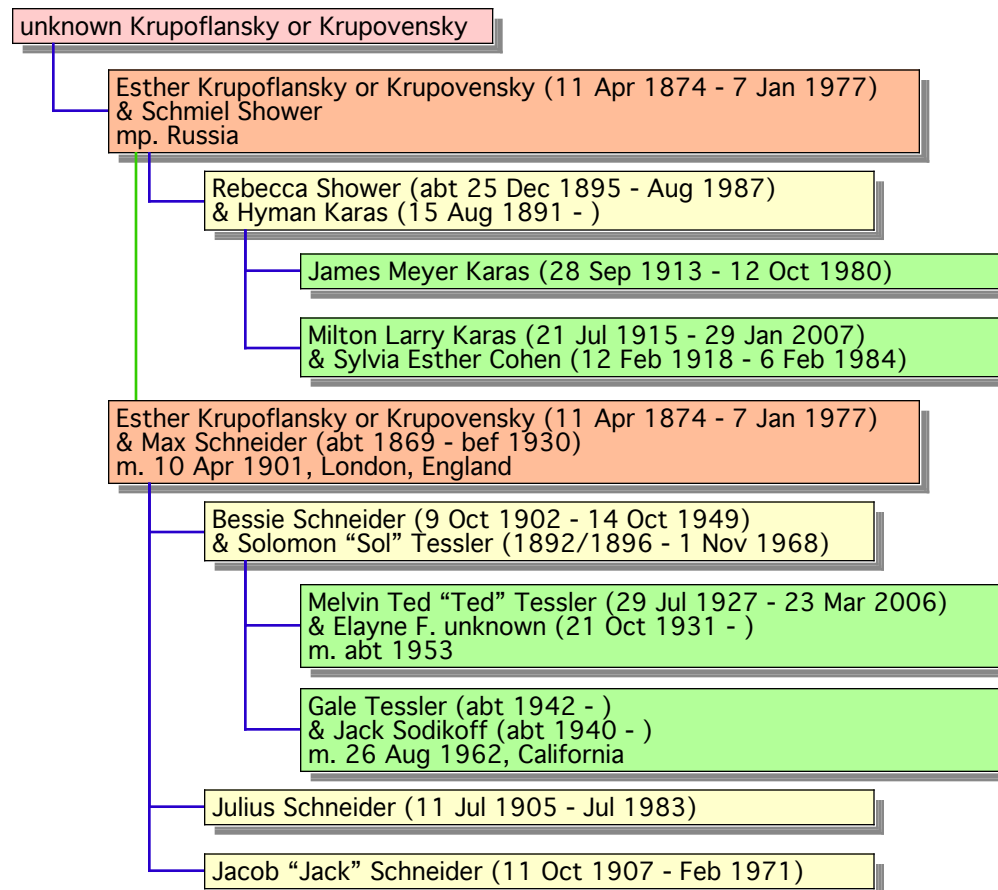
unknown Krupoflansky or Krupovensky

Esther Krupoflansky or Krupovensky (11 Apr 1874 - 7 Jan 1977)
& Schmiel Shower
mp. Russia

Rebecca Shower (abt 25 Dec 1895 - Aug 1987)
& Hyman Karas (15 Aug 1891 - )

James Meyer Karas (28 Sep 1913 - 12 Oct 1980)

Milton Larry Karas (21 Jul 1915 - 29 Jan 2007)
& Sylvia Esther Cohen (12 Feb 1918 - 6 Feb 1984)

Esther Krupoflansky or Krupovensky (11 Apr 1874 - 7 Jan 1977)
& Max Schneider (abt 1869 - bef 1930)
m. 10 Apr 1901, London, England

Bessie Schneider (9 Oct 1902 - 14 Oct 1949)
& Solomon “Sol” Tessler (1892/1896 - 1 Nov 1968)

Melvin Ted “Ted” Tessler (29 Jul 1927 - 23 Mar 2006)
& Elayne F. unknown (21 Oct 1931 - )
m. abt 1953

Gale Tessler (abt 1942 - )
& Jack Sodikoff (abt 1940 - )
m. 26 Aug 1962, California

Julius Schneider (11 Jul 1905 - Jul 1983)

Jacob “Jack” Schneider (11 Oct 1907 - Feb 1971)